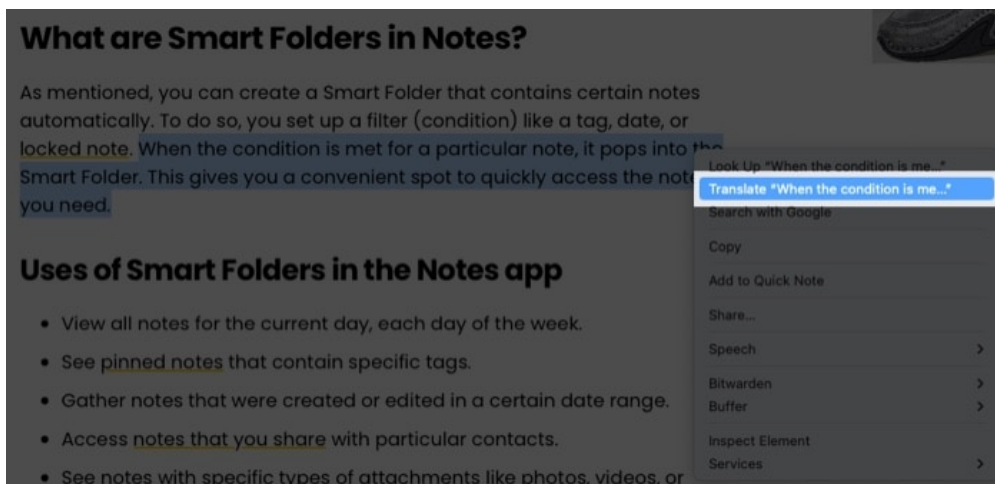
What are Smart Folders in Notes?

As mentioned, you can create a Smart Folder that contains certain notes automatically. To do so, you set up a filter (condition) like a tag, date, or locked note. When the condition is met for a particular note, it pops into the Smart Folder. This gives you a convenient spot to quickly access the not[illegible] you need.

Look Up "When the condition is me..."
Translate "When the condition is me..."
Search with Google
Copy
Add to Quick Note
Share...
Speech
Bitwarden
Buffer
Inspect Element
Services

Uses of Smart Folders in the Notes app

• View all notes for the current day, each day of the week.
• See pinned notes that contain specific tags.
• Gather notes that were created or edited in a certain date range.
• Access notes that you share with particular contacts.
• See notes with specific types of attachments like photos, videos, or